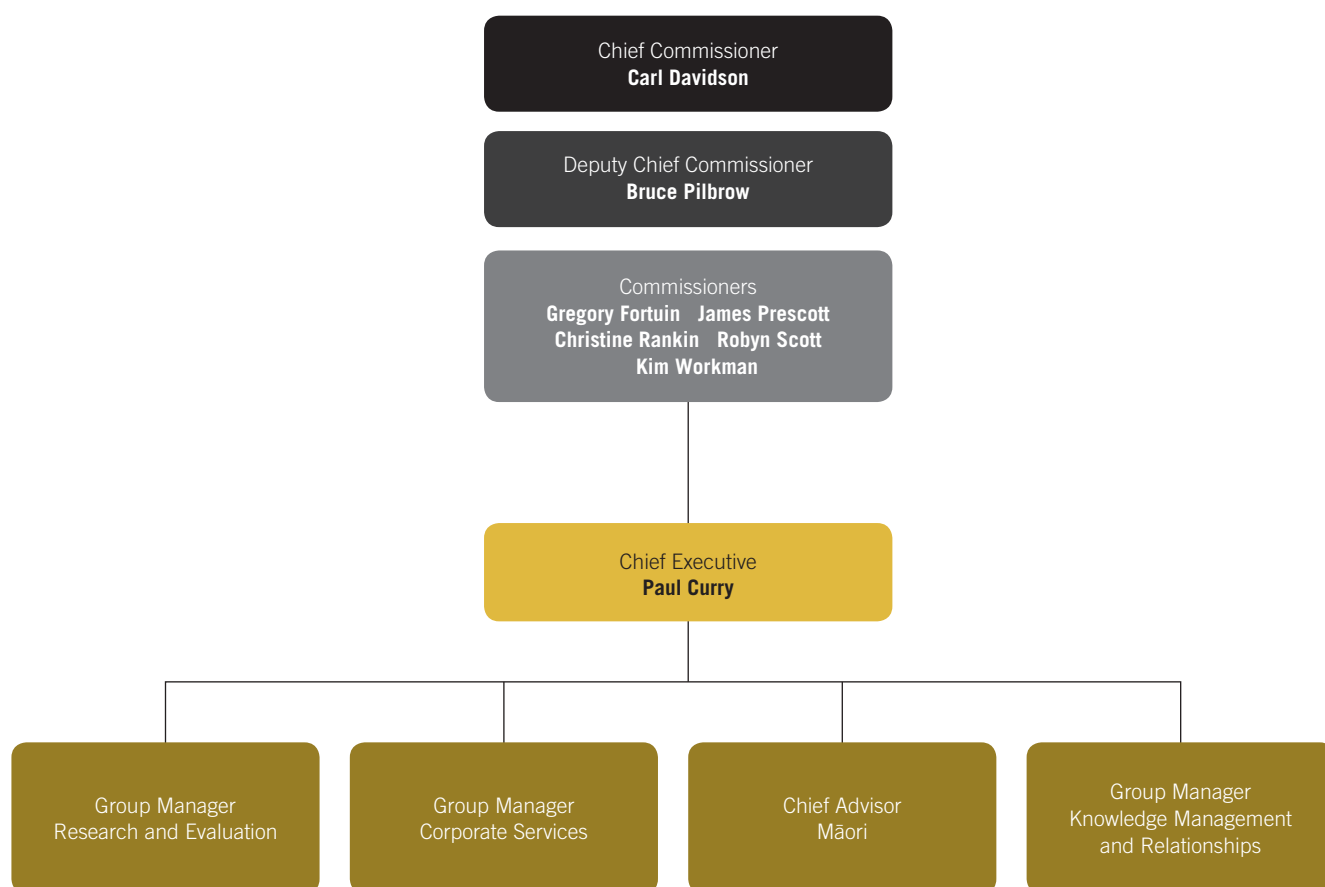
Chief Commissioner
**Carl Davidson**

Deputy Chief Commissioner
**Bruce Pilbrow**

Commissioners
**Gregory Fortuin James Prescott Christine Rankin Robyn Scott Kim Workman**

Chief Executive
**Paul Curry**

Group Manager
Research and Evaluation

Group Manager
Corporate Services

Chief Advisor
Māori

Group Manager
Knowledge Management and Relationships